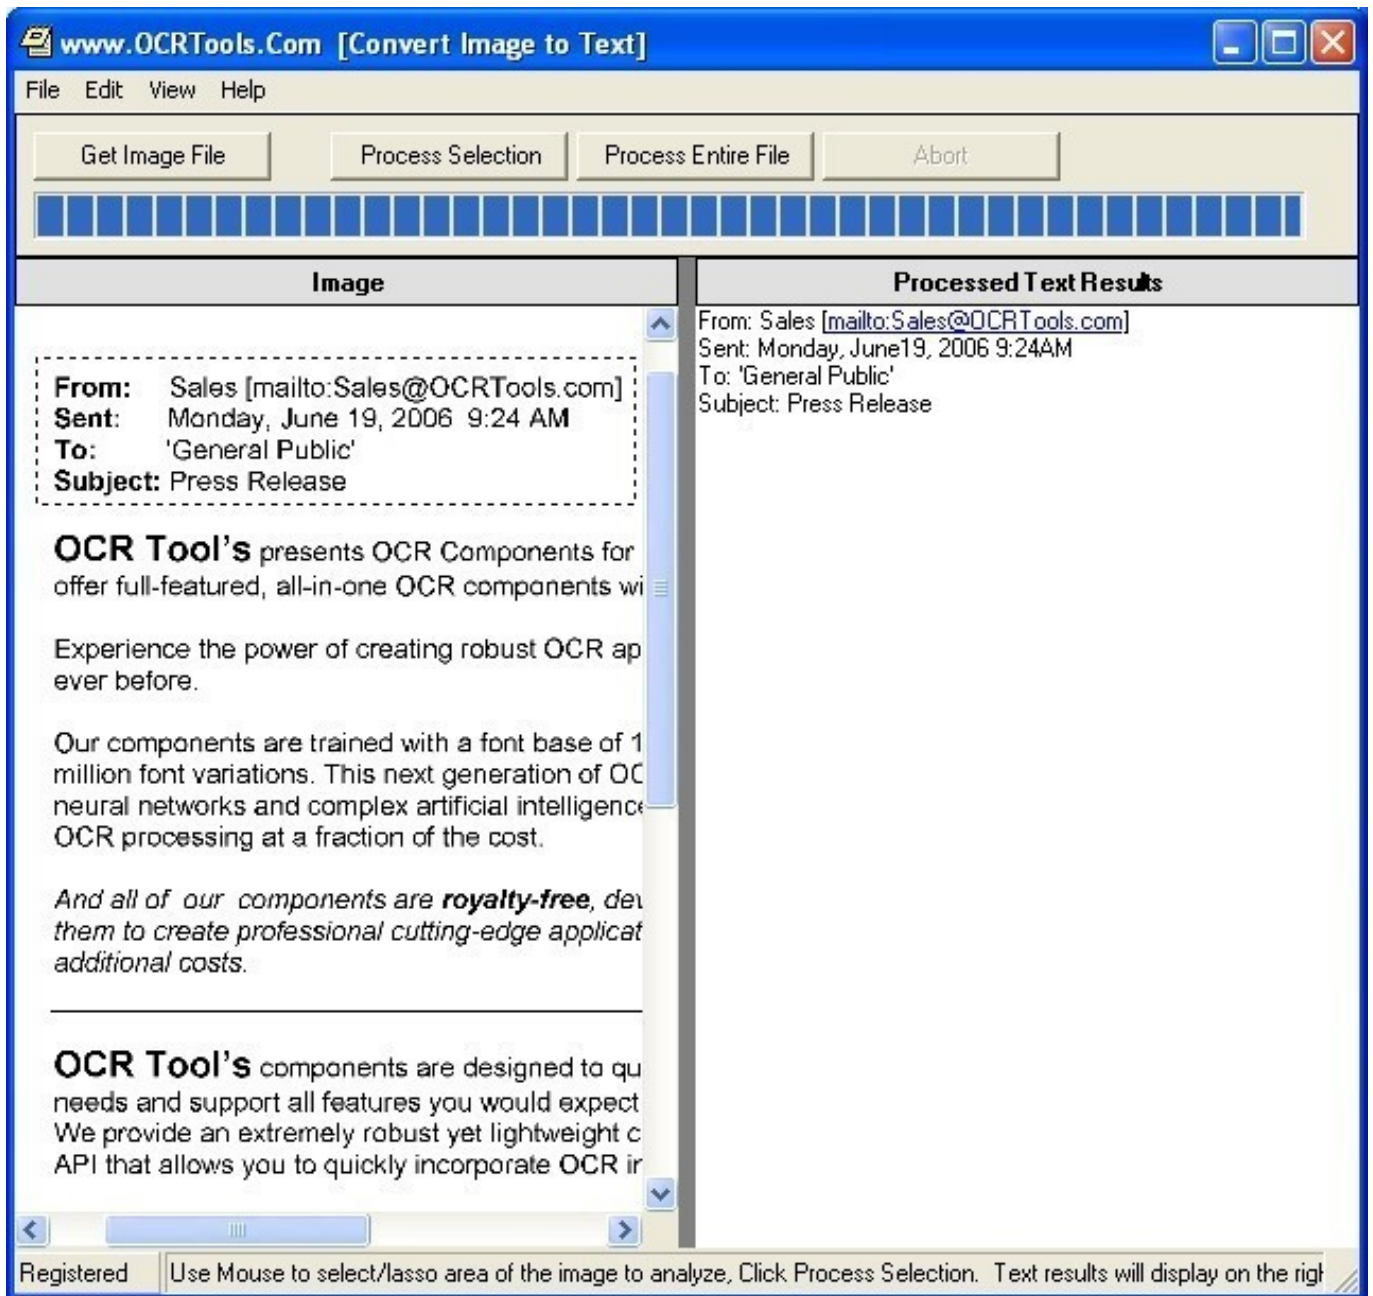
www.OCRTools.Com [Convert Image to Text]

File Edit View Help

Get Image File
Process Selection
Process Entire File
Abort

Image

From: Sales [mailto:Sales@OCRTools.com]
Sent: Monday, June 19, 2006 9:24 AM
To: 'General Public'
Subject: Press Release

OCR Tool's presents OCR Components for offer full-featured, all-in-one OCR components wi

Experience the power of creating robust OCR ap ever before.

Our components are trained with a font base of 1 million font variations. This next generation of OC neural networks and complex artificial intelligenc OCR processing at a fraction of the cost.

And all of our components are royalty-free, de them to create professional cutting-edge applicat additional costs.

OCR Tool's components are designed to qu needs and support all features you would expect We provide an extremely robust yet lightweight c API that allows you to quickly incorporate OCR ir

Processed Text Results

From: Sales [mailto:Sales@OCRTools.com]
Sent: Monday, June19, 2006 9:24AM
To: 'General Public'
Subject: Press Release

Registered
Use Mouse to select/lasso area of the image to analyze, Click Process Selection. Text results will display on the rigl